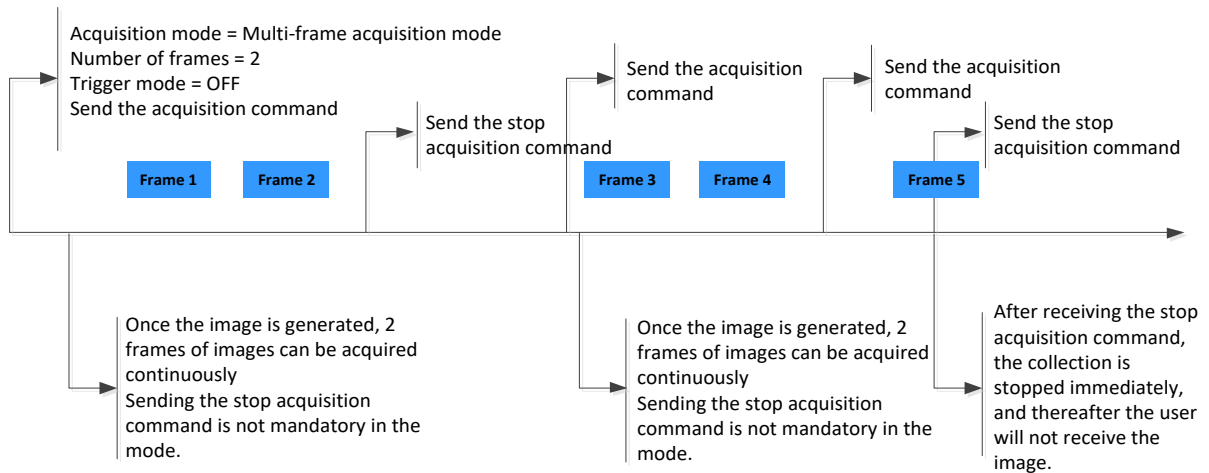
Acquisition mode = Multi-frame acquisition mode
Number of frames = 2
Trigger mode = OFF
Send the acquisition command

Send the stop acquisition command

Send the acquisition command

Send the acquisition command

Send the stop acquisition command

Frame 1

Frame 2

Frame 3

Frame 4

Frame 5

Once the image is generated, 2 frames of images can be acquired continuously
Sending the stop acquisition command is not mandatory in the mode.

Once the image is generated, 2 frames of images can be acquired continuously
Sending the stop acquisition command is not mandatory in the mode.

After receiving the stop acquisition command, the collection is stopped immediately, and thereafter the user will not receive the image.